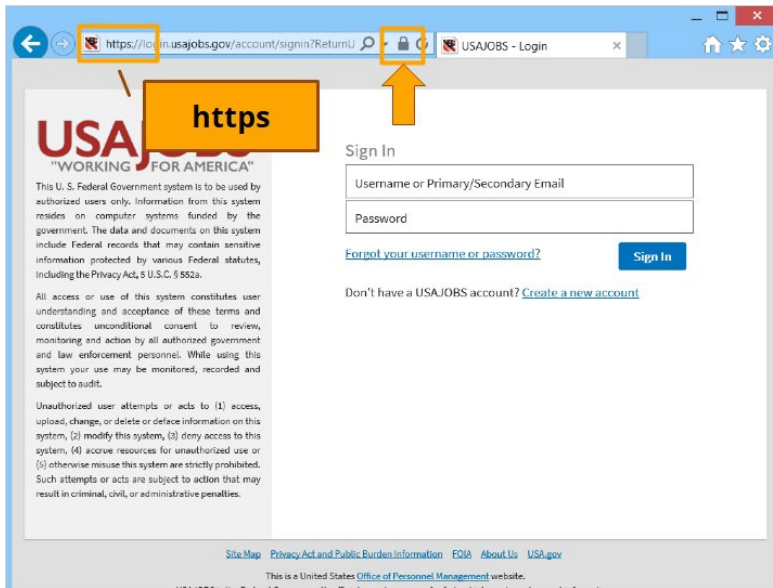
https://lo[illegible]in.usajobs.gov/account/signin?ReturnU

USAJOBS - Login

https

USAJOBS
"WORKING FOR AMERICA"

This U. S. Federal Government system is to be used by authorized users only. Information from this system resides on computer systems funded by the government. The data and documents on this system include Federal records that may contain sensitive information protected by various Federal statutes, including the Privacy Act, 5 U.S.C. § 552a.

All access or use of this system constitutes user understanding and acceptance of these terms and constitutes unconditional consent to review, monitoring and action by all authorized government and law enforcement personnel. While using this system your use may be monitored, recorded and subject to audit.

Unauthorized user attempts or acts to (1) access, upload, change, or delete or deface information on this system, (2) modify this system, (3) deny access to this system, (4) accrue resources for unauthorized use or (5) otherwise misuse this system are strictly prohibited. Such attempts or acts are subject to action that may result in criminal, civil, or administrative penalties.

Sign In

Username or Primary/Secondary Email

Password

Forgot your username or password?

Sign In

Don't have a USAJOBS account? Create a new account

Site Map Privacy Act and Public Burden Information FOIA About Us USA.gov

This is a United States Office of Personnel Management website.

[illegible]